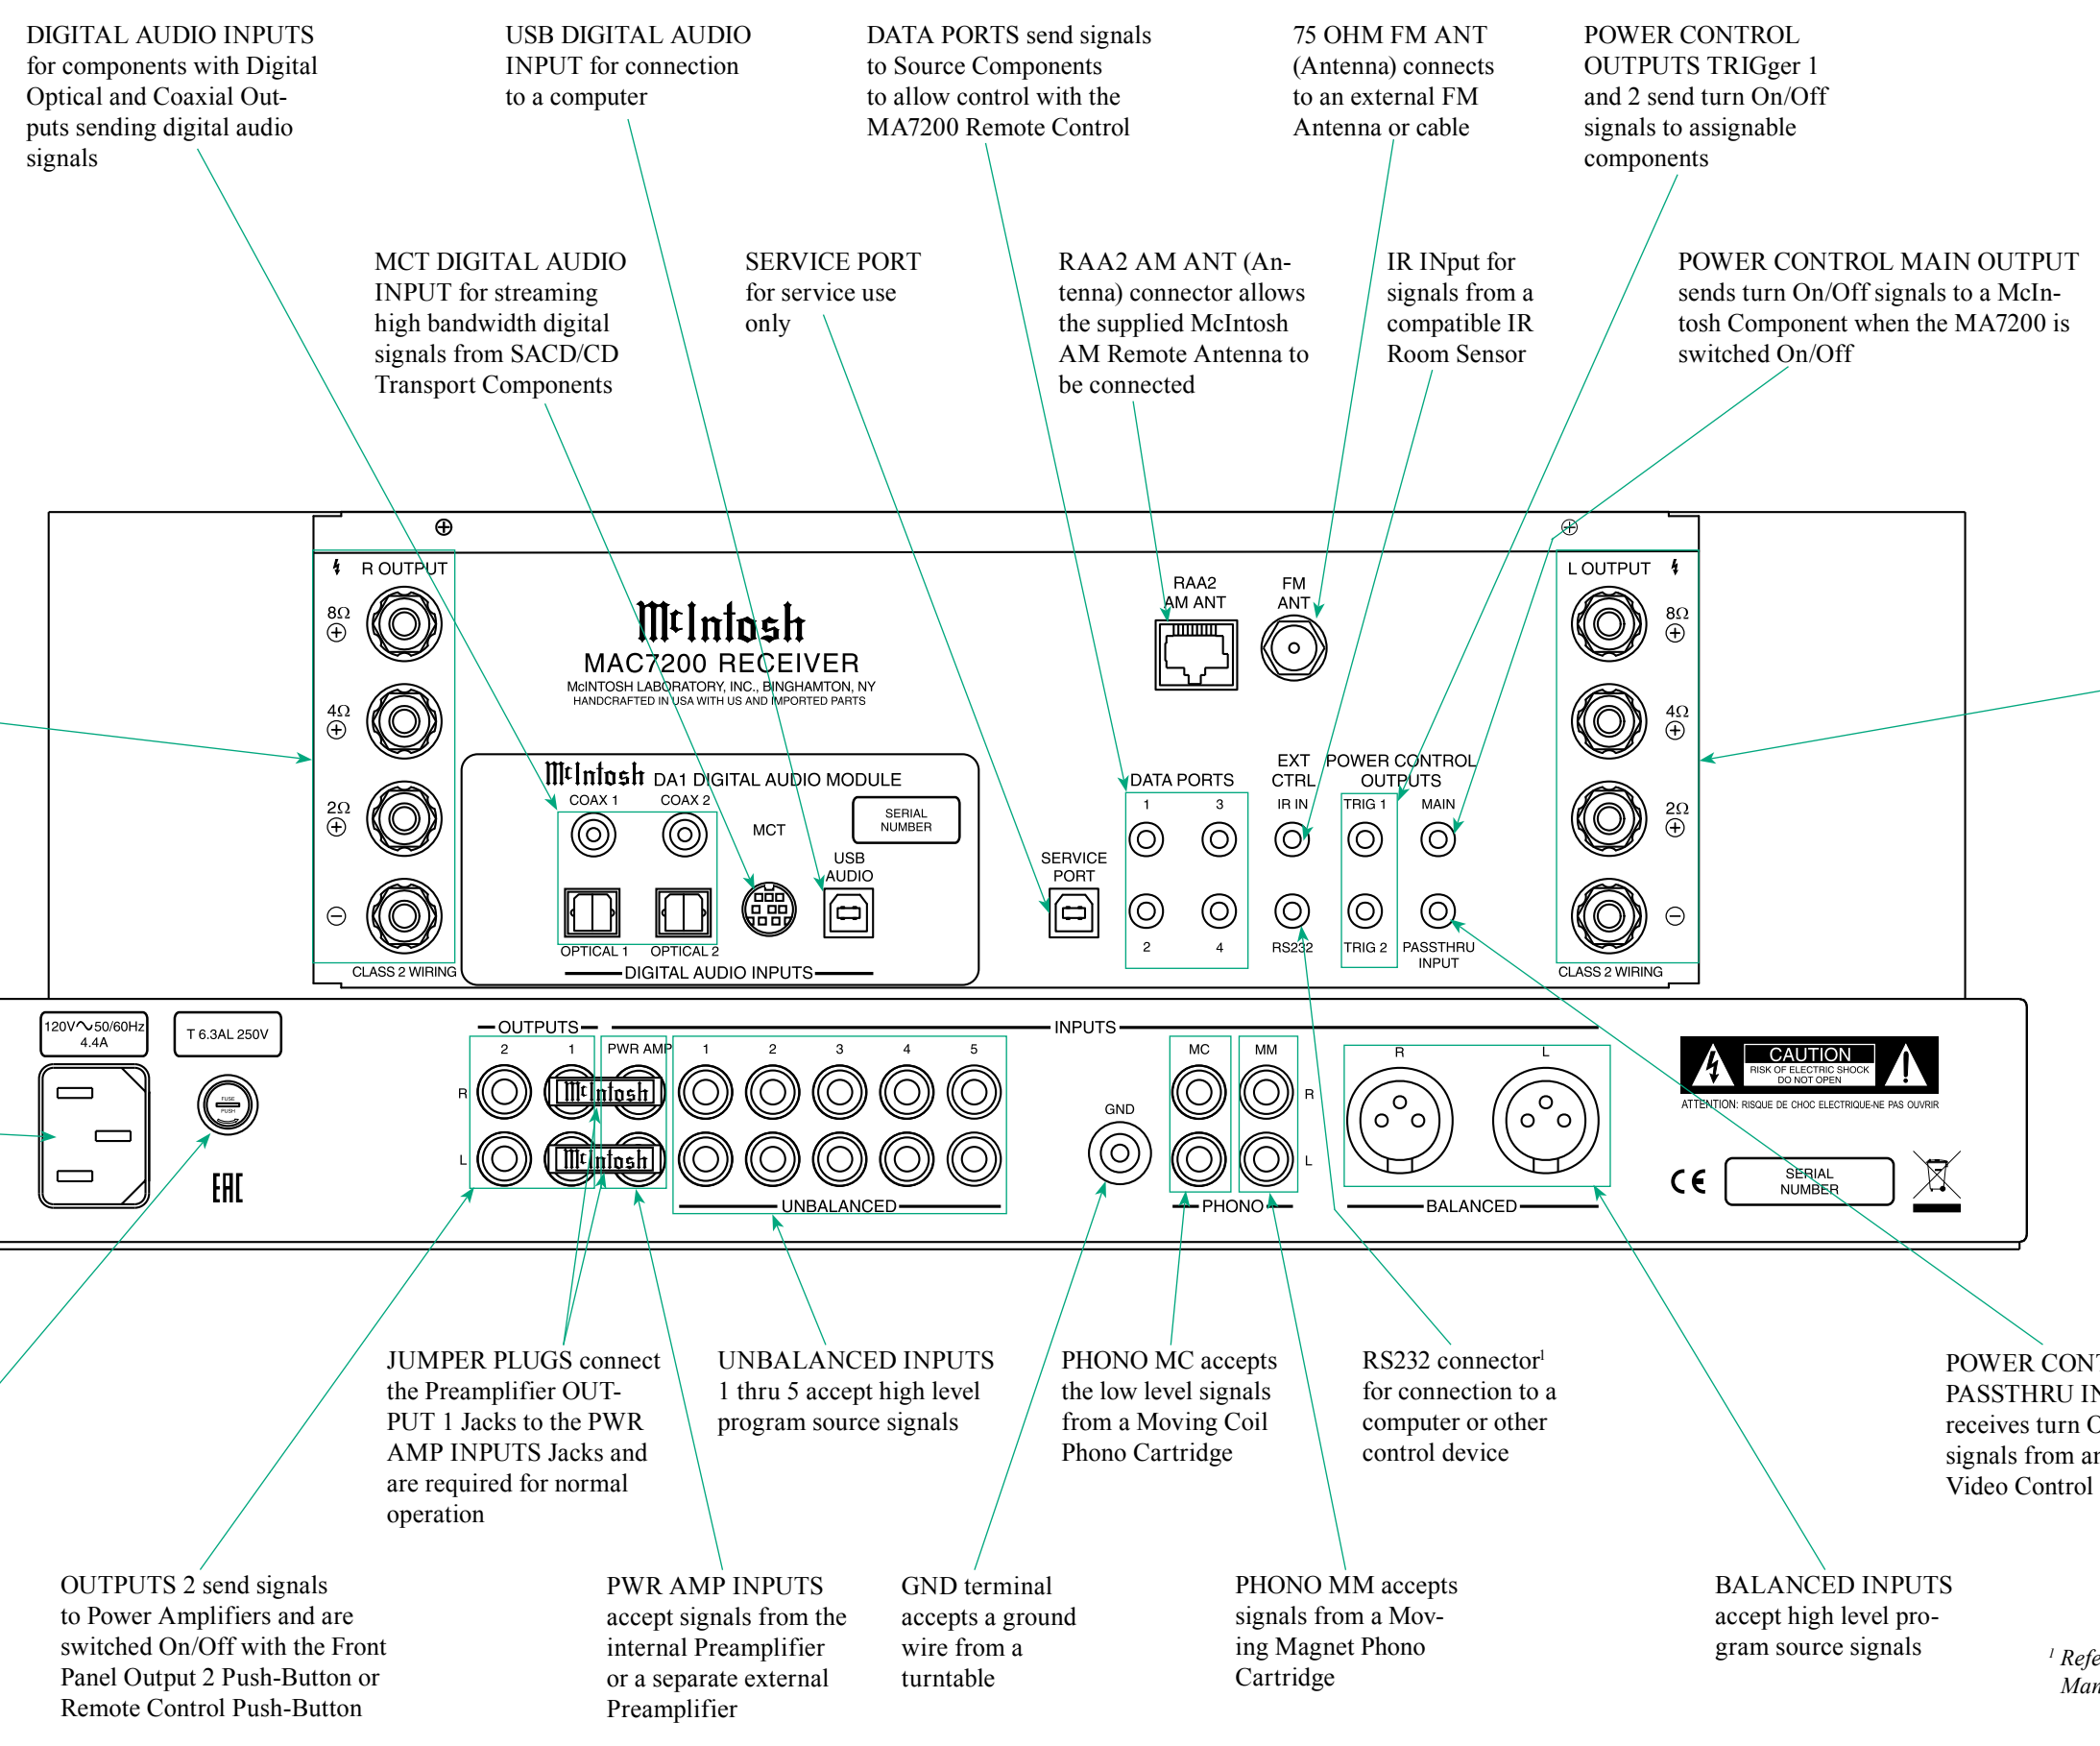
DIGITAL AUDIO INPUTS for components with Digital Optical and Coaxial Outputs sending digital audio signals

USB DIGITAL AUDIO INPUT for connection to a computer

DATA PORTS send signals to Source Components to allow control with the MA7200 Remote Control

75 OHM FM ANT (Antenna) connects to an external FM Antenna or cable

POWER CONTROL OUTPUTS TRIGger 1 and 2 send turn On/Off signals to assignable components

MCT DIGITAL AUDIO INPUT for streaming high bandwidth digital signals from SACD/CD Transport Components

SERVICE PORT for service use only

RAA2 AM ANT (Antenna) connector allows the supplied McIntosh AM Remote Antenna to be connected

IR INput for signals from a compatible IR Room Sensor

POWER CONTROL MAIN OUTPUT sends turn On/Off signals to a McIntosh Component when the MA7200 is switched On/Off

R OUTPUT
8Ω
4Ω
2Ω
CLASS 2 WIRING

McIntosh
MAC7200 RECEIVER
McINTOSH LABORATORY, INC., BINGHAMTON, NY
HANDCRAFTED IN USA WITH US AND IMPORTED PARTS

McIntosh DA1 DIGITAL AUDIO MODULE
COAX 1 COAX 2
MCT
SERIAL NUMBER
USB AUDIO
OPTICAL 1 OPTICAL 2
DIGITAL AUDIO INPUTS

RAA2 AM ANT
FM ANT
SERVICE PORT
DATA PORTS
1 3 2 4
EXT CTRL
IR IN
RS232
POWER CONTROL OUTPUTS
TRIG 1 MAIN
TRIG 2 PASSTHRU INPUT

L OUTPUT
8Ω
4Ω
2Ω
CLASS 2 WIRING

120V 50/60Hz 4.4A
T 6.3AL 250V
OUTPUTS
2 1
PWR AMP
INPUTS
1 2 3 4 5
R
L
UNBALANCED
GND
MC MM
PHONO
R L
BALANCED
CAUTION
RISK OF ELECTRIC SHOCK DO NOT OPEN
ATTENTION: RISQUE DE CHOC ELECTRIQUE-NE PAS OUVRIR
SERIAL NUMBER

JUMPER PLUGS connect the Preamplifier OUTPUT 1 Jacks to the PWR AMP INPUTS Jacks and are required for normal operation

UNBALANCED INPUTS 1 thru 5 accept high level program source signals

PHONO MC accepts the low level signals from a Moving Coil Phono Cartridge

RS232 connector¹ for connection to a computer or other control device

POWER CON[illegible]
PASSTHRU I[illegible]
receives turn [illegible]
signals from a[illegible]
Video Control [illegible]

OUTPUTS 2 send signals to Power Amplifiers and are switched On/Off with the Front Panel Output 2 Push-Button or Remote Control Push-Button

PWR AMP INPUTS accept signals from the internal Preamplifier or a separate external Preamplifier

GND terminal accepts a ground wire from a turntable

PHONO MM accepts signals from a Moving Magnet Phono Cartridge

BALANCED INPUTS accept high level program source signals

¹ Refe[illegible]
Man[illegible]